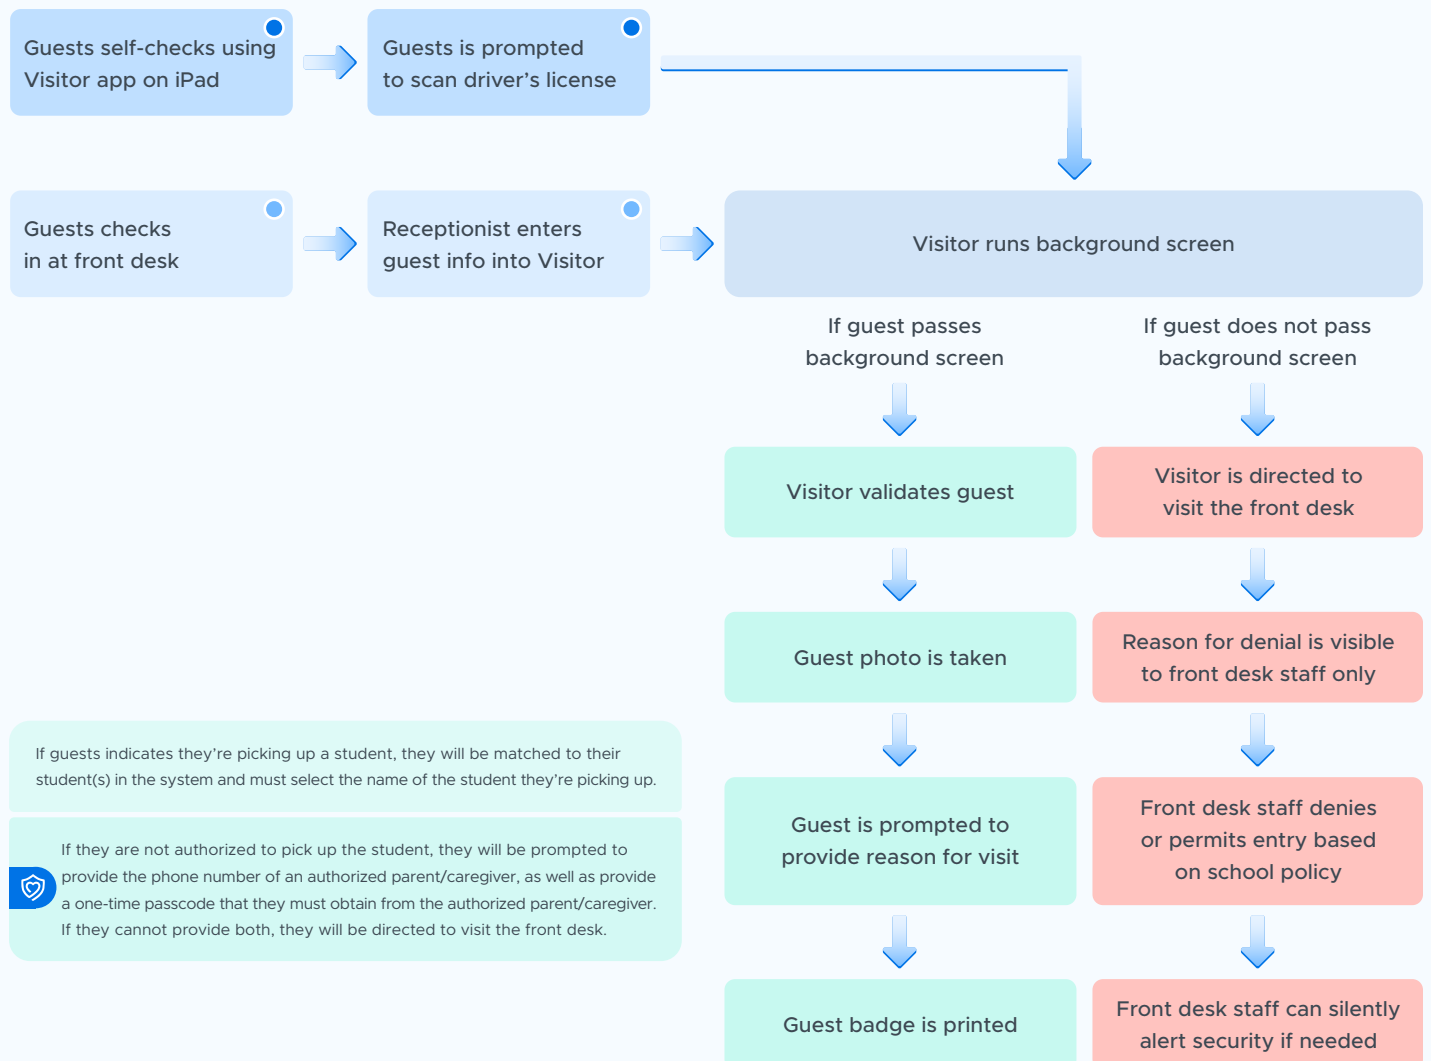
Guests self-checks using Visitor app on iPad

Guests is prompted to scan driver's license

Guests checks in at front desk

Receptionist enters guest info into Visitor

Visitor runs background screen

If guest passes background screen

If guest does not pass background screen

Visitor validates guest

Visitor is directed to visit the front desk

Guest photo is taken

Reason for denial is visible to front desk staff only

If guests indicates they're picking up a student, they will be matched to their student(s) in the system and must select the name of the student they're picking up.

If they are not authorized to pick up the student, they will be prompted to provide the phone number of an authorized parent/caregiver, as well as provide a one-time passcode that they must obtain from the authorized parent/caregiver. If they cannot provide both, they will be directed to visit the front desk.

Guest is prompted to provide reason for visit

Front desk staff denies or permits entry based on school policy

Guest badge is printed

Front desk staff can silently alert security if needed